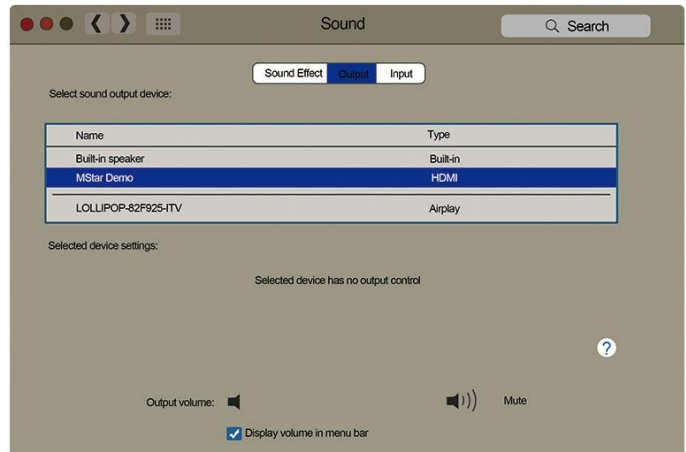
Sound

Search

Sound Effect Output Input

Select sound output device:

| Name | Type |
|---|---|
| Built-in speaker | Built-in |
| MStar Demo | HDMI |
| LOLLIPOP-82F925-ITV | Airplay |

Selected device settings:

Selected device has no output control

?

Output volume:

Mute

Display volume in menu bar